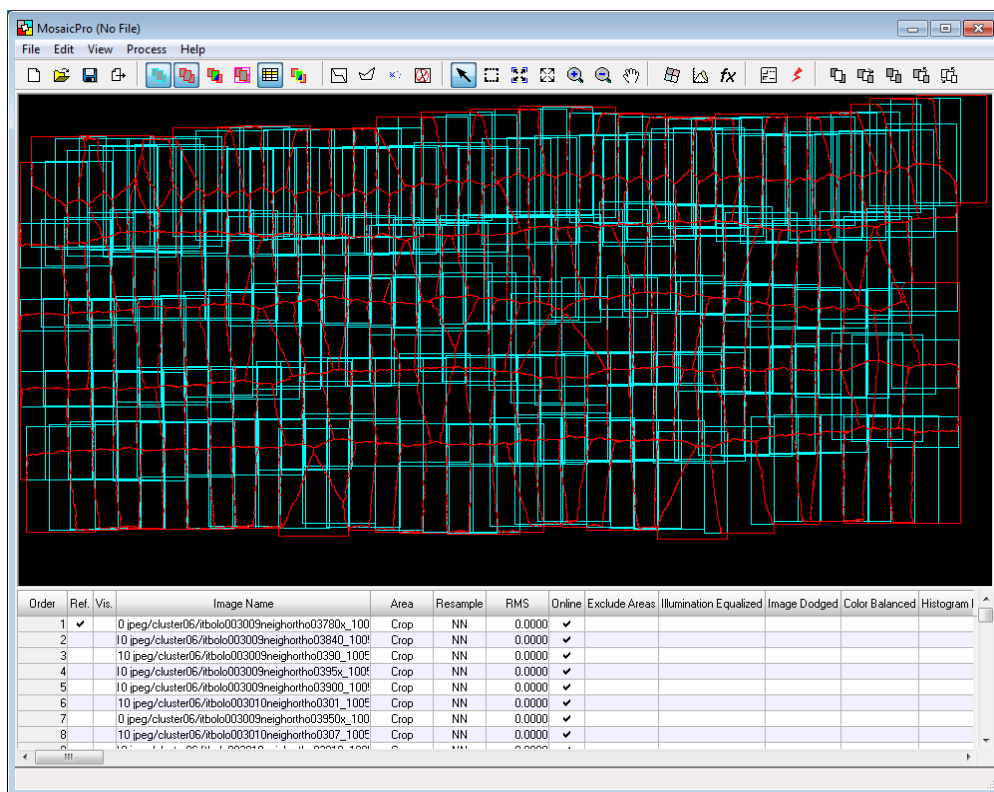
MosaicPro (No File)

File Edit View Process Help

fx

| Order | Ref. | Vis. | Image Name | Area | Resample | RMS | Online | Exclude Areas | Illumination Equalized | Image Dodged | Color Balanced | Histogram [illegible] |
|---|---|---|---|---|---|---|---|---|---|---|---|---|
| 1 | ✔ | | 0 jpeg/cluster06/itbolo003009neighortho03780x_100 | Crop | NN | 0.0000 | ✔ | | | | | |
| 2 | | | 10 jpeg/cluster06/itbolo003009neighortho03840_100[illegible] | Crop | NN | 0.0000 | ✔ | | | | | |
| 3 | | | 10 jpeg/cluster06/itbolo003009neighortho0390_1005 | Crop | NN | 0.0000 | ✔ | | | | | |
| 4 | | | 10 jpeg/cluster06/itbolo003009neighortho0395x_1005 | Crop | NN | 0.0000 | ✔ | | | | | |
| 5 | | | 10 jpeg/cluster06/itbolo003009neighortho03900_100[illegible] | Crop | NN | 0.0000 | ✔ | | | | | |
| 6 | | | 10 jpeg/cluster06/itbolo003010neighortho0301_1005 | Crop | NN | 0.0000 | ✔ | | | | | |
| 7 | | | 0 jpeg/cluster06/itbolo003009neighortho03950x_100 | Crop | NN | 0.0000 | ✔ | | | | | |
| 8 | | | 10 jpeg/cluster06/itbolo003010neighortho0307_1005 | Crop | NN | 0.0000 | ✔ | | | | | |
| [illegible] | | | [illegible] | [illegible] | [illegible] | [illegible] | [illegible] | | | | | |